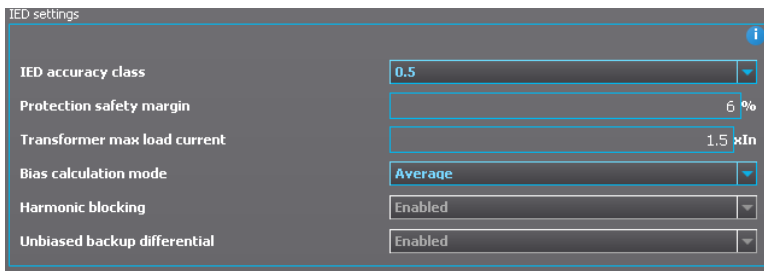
IED settings

i

| | |
|---|---|
| IED accuracy class | 0.5 |
| Protection safety margin | 6 % |
| Transformer max load current | 1.5 xIn |
| Bias calculation mode | Average |
| Harmonic blocking | Enabled |
| Unbiased backup differential | Enabled |